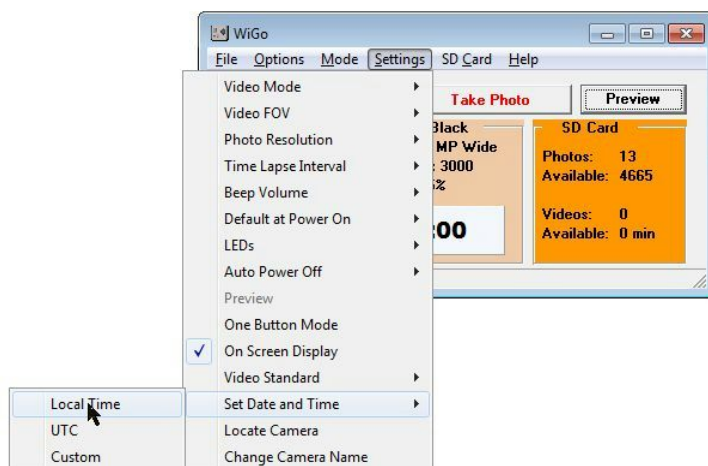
WiGo

File Options Mode Settings SD Card Help

Take Photo

Preview

Black
MP Wide
: 3000
%

:00

SD Card

Photos: 13
Available: 4665

Videos: 0
Available: 0 min

Video Mode
Video FOV
Photo Resolution
Time Lapse Interval
Beep Volume
Default at Power On
LEDs
Auto Power Off
Preview
One Button Mode
On Screen Display
Video Standard
Set Date and Time
Locate Camera
Change Camera Name

Local Time
UTC
Custom